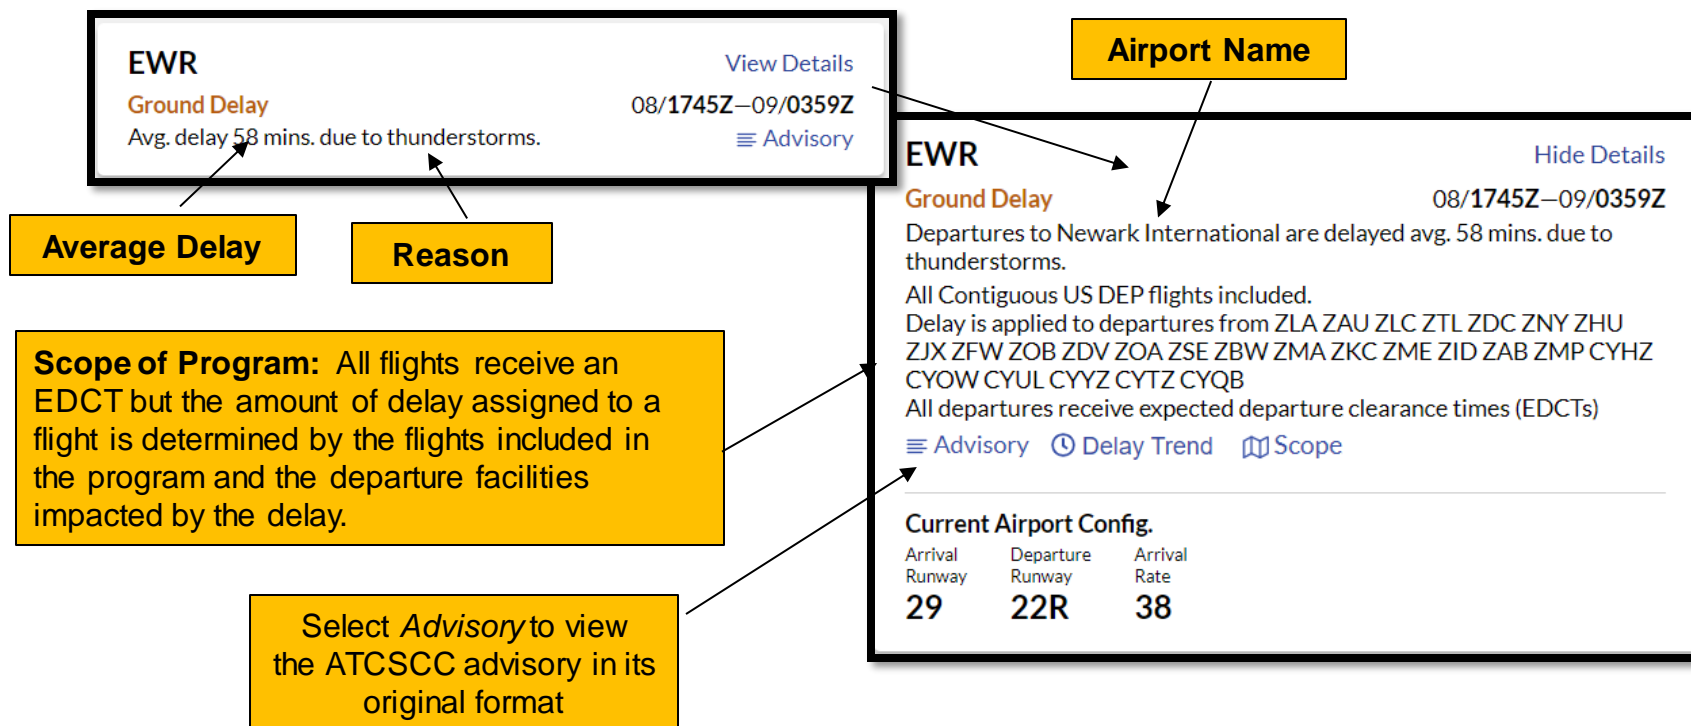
EWR
View Details
Ground Delay
08/1745Z–09/0359Z
Avg. delay 58 mins. due to thunderstorms.
≡ Advisory

Average Delay

Reason

Airport Name

EWR
Hide Details
Ground Delay
08/1745Z–09/0359Z
Departures to Newark International are delayed avg. 58 mins. due to thunderstorms.
All Contiguous US DEP flights included.
Delay is applied to departures from ZLA ZAU ZLC ZTL ZDC ZNY ZHU ZJX ZFW ZOB ZDV ZOA ZSE ZBW ZMA ZKC ZME ZID ZAB ZMP CYHZ CYOW CYUL CYYZ CYTZ CYQB
All departures receive expected departure clearance times (EDCTs)
≡ Advisory Delay Trend Scope

Current Airport Config.
| Arrival Runway | Departure Runway | Arrival Rate |
|---|---|---|
| 29 | 22R | 38 |

Scope of Program: All flights receive an EDCT but the amount of delay assigned to a flight is determined by the flights included in the program and the departure facilities impacted by the delay.

Select Advisory to view the ATCSCC advisory in its original format